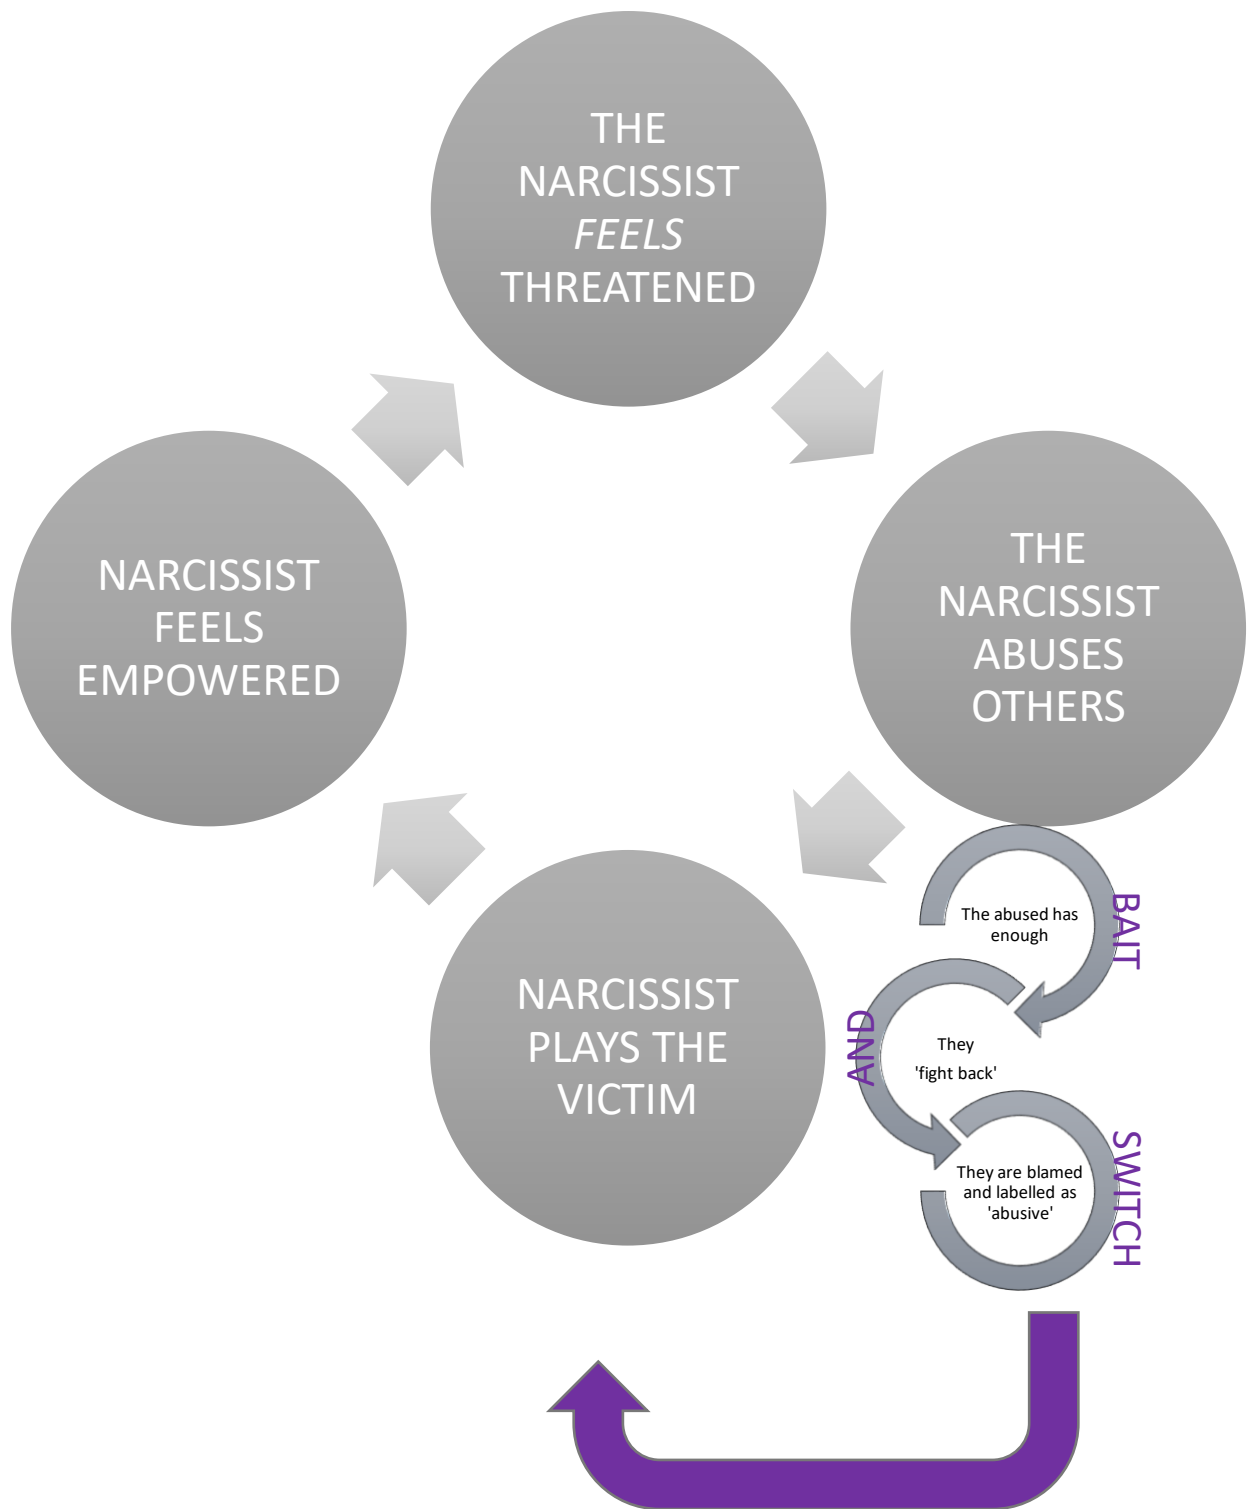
THE NARCISSIST *FEELS* THREATENED

THE NARCISSIST ABUSES OTHERS

NARCISSIST PLAYS THE VICTIM

NARCISSIST FEELS EMPOWERED

The abused has enough

BAIT

AND

They 'fight back'

They are blamed and labelled as 'abusive'

SWITCH